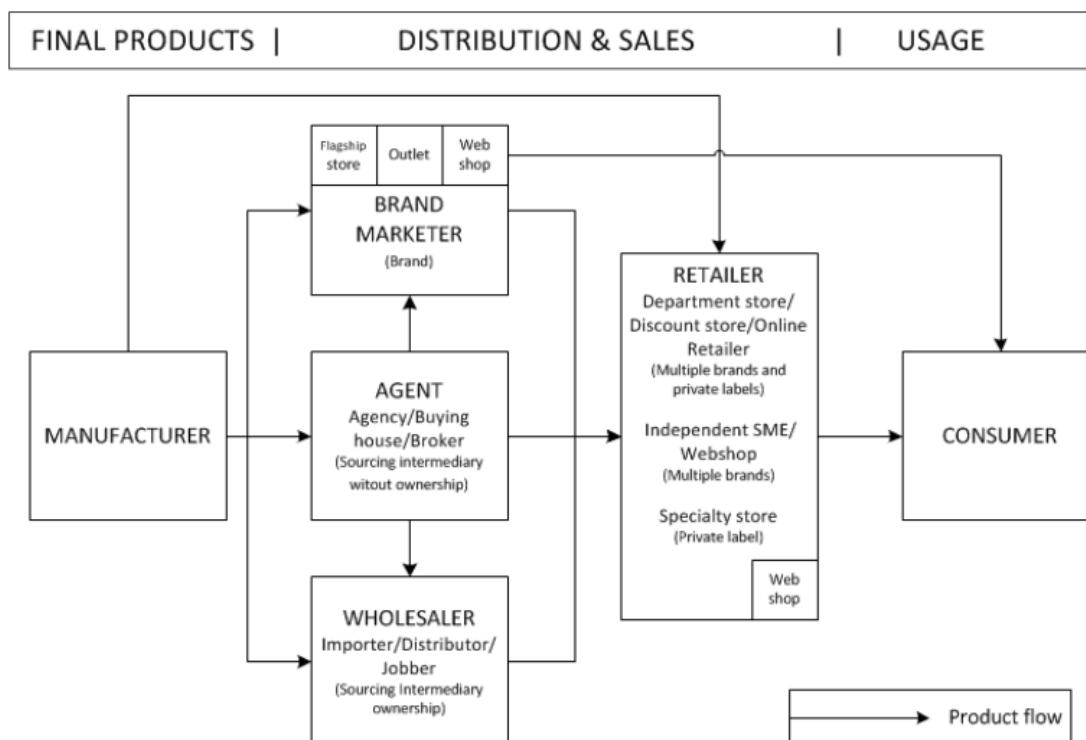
FINAL PRODUCTS | DISTRIBUTION & SALES | USAGE

Flagship store

Outlet

Web shop

BRAND MARKETER
(Brand)

RETAILER
Department store/ Discount store/Online Retailer
(Multiple brands and private labels)

Independent SME/ Webshop
(Multiple brands)

Specialty store
(Private label)

Web shop

MANUFACTURER

AGENT
Agency/Buying house/Broker
(Sourcing intermediary witout ownership)

CONSUMER

WHOLESALER
Importer/Distributor/ Jobber
(Sourcing Intermediary ownership)

Product flow